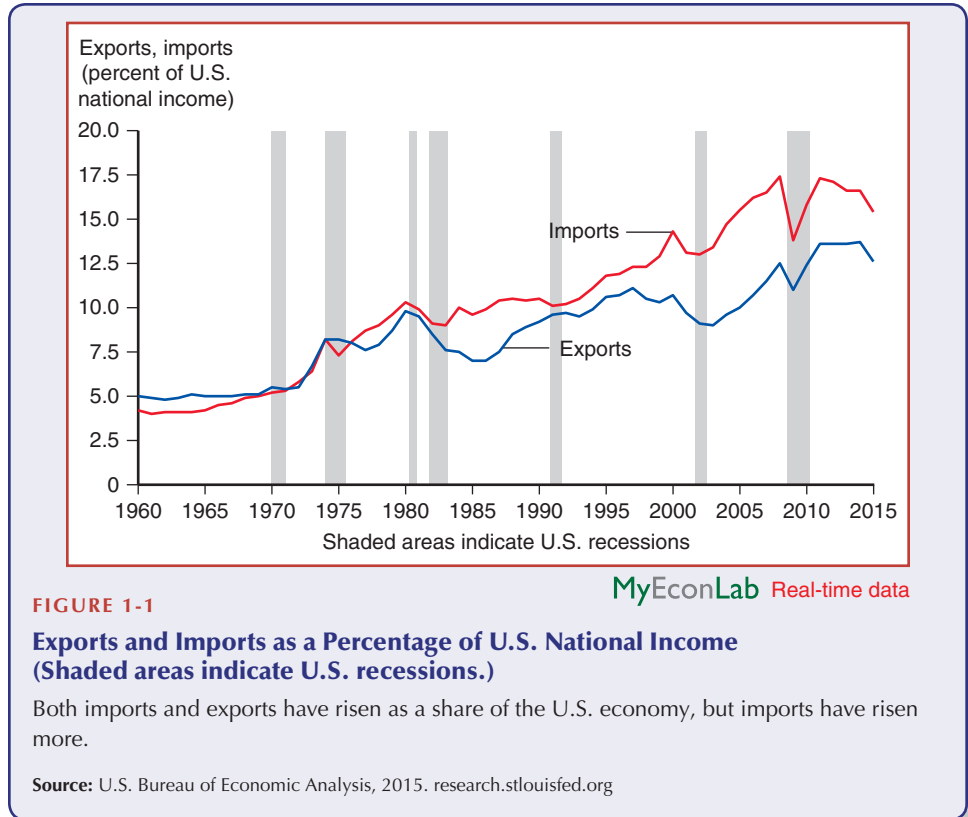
Exports, imports (percent of U.S. national income)

20.0
17.5
15.0
12.5
10.0
7.5
5.0
2.5
0

Imports

Exports

1960 1965 1970 1975 1980 1985 1990 1995 2000 2005 2010 2015

Shaded areas indicate U.S. recessions

MyEconLab Real-time data

FIGURE 1-1

Exports and Imports as a Percentage of U.S. National Income (Shaded areas indicate U.S. recessions.)

Both imports and exports have risen as a share of the U.S. economy, but imports have risen more.

Source: U.S. Bureau of Economic Analysis, 2015. research.stlouisfed.org